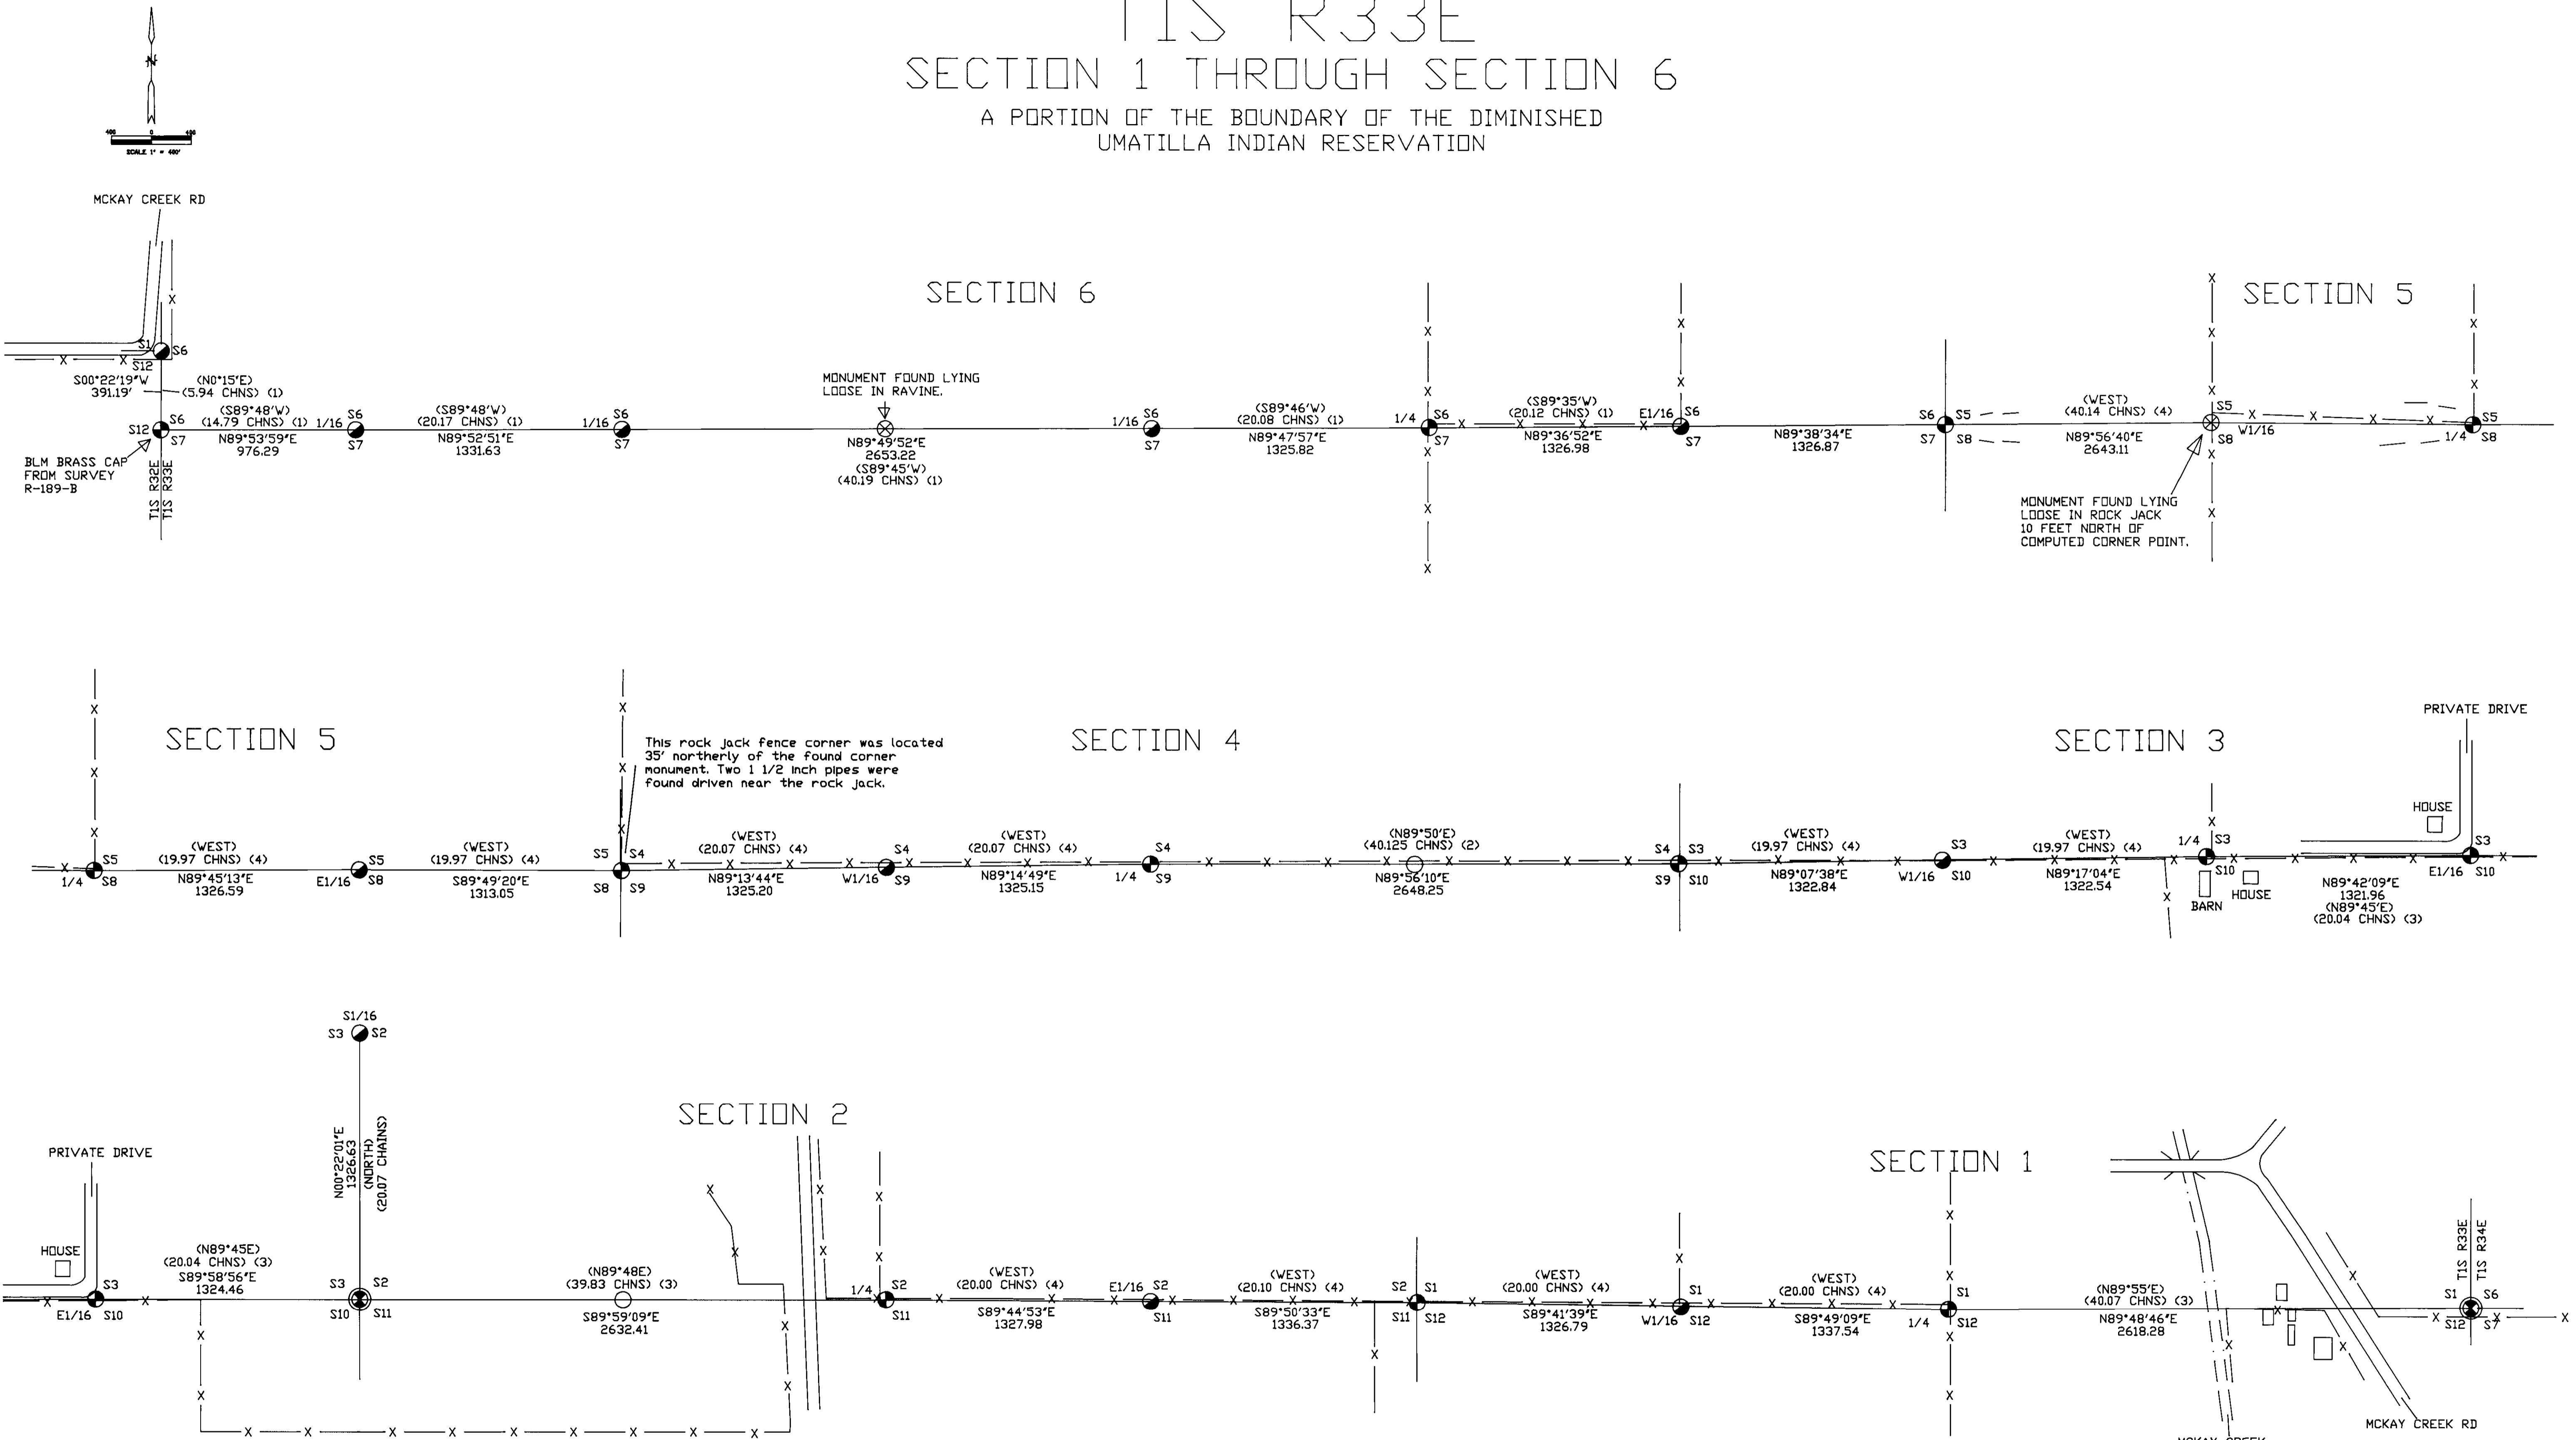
T1S R33E
SECTION 1 THROUGH SECTION 6
A PORTION OF THE BOUNDARY OF THE DIMINISHED UMATILLA INDIAN RESERVATION

N

SCALE 1" = 400'

MCKAY CREEK RD

SECTION 6

SECTION 5

S1 S6
S12
S00°22'19"W 391.19'
(N0°15'E) (5.94 CHNS) (1)
S12 S6 S7
(S89°48'W) (14.79 CHNS) (1)
N89°53'59"E 976.29
1/16 S6 S7
(S89°48'W) (20.17 CHNS) (1)
N89°52'51"E 1331.63
1/16 S6 S7
BLM BRASS CAP FROM SURVEY R-189-B
T1S R32E
T1S R33E
MONUMENT FOUND LYING LOOSE IN RAVINE.
N89°49'52"E 2653.22
(S89°45'W) (40.19 CHNS) (1)
1/16 S6 S7
(S89°46'W) (20.08 CHNS) (1)
N89°47'57"E 1325.82
1/4 S6 S7
(S89°35'W) (20.12 CHNS) (1)
N89°36'52"E 1326.98
E1/16 S6 S7
N89°38'34"E 1326.87
S6 S5 S7 S8
(WEST) (40.14 CHNS) (4)
N89°56'40"E 2643.11
S5 S8 W1/16
MONUMENT FOUND LYING LOOSE IN ROCK JACK 10 FEET NORTH OF COMPUTED CORNER POINT.
1/4 S5 S8

SECTION 5

SECTION 4

SECTION 3

PRIVATE DRIVE

This rock jack fence corner was located 35' northerly of the found corner monument. Two 1 1/2 inch pipes were found driven near the rock jack.

1/4 S5 S8
(WEST) (19.97 CHNS) (4)
N89°45'13"E 1326.59
E1/16 S5 S8
(WEST) (19.97 CHNS) (4)
S89°49'20"E 1313.05
S5 S4 S8 S9
(WEST) (20.07 CHNS) (4)
N89°13'44"E 1325.20
W1/16 S4 S9
(WEST) (20.07 CHNS) (4)
N89°14'49"E 1325.15
1/4 S4 S9
(N89°50'E) (40.125 CHNS) (2)
N89°56'10"E 2648.25
S4 S3 S9 S10
(WEST) (19.97 CHNS) (4)
N89°07'38"E 1322.84
W1/16 S3 S10
(WEST) (19.97 CHNS) (4)
N89°17'04"E 1322.54
1/4 S3 S10
BARN
HOUSE
HOUSE
N89°42'09"E 1321.96
(N89°45'E) (20.04 CHNS) (3)
E1/16 S3 S10

SECTION 2

SECTION 1

PRIVATE DRIVE
HOUSE
S1/16
S3 S2
N00°22'01"E 1326.63
(NORTH) (20.07 CHAINS)
E1/16 S3 S10
(N89°45E) (20.04 CHNS) (3)
S89°58'56"E 1324.46
S3 S2 S10 S11
(N89°48E) (39.83 CHNS) (3)
S89°59'09"E 2632.41
1/4 S2 S11
(WEST) (20.00 CHNS) (4)
S89°44'53"E 1327.98
E1/16 S2 S11
(WEST) (20.10 CHNS) (4)
S89°50'33"E 1336.37
S2 S1 S11 S12
(WEST) (20.00 CHNS) (4)
S89°41'39"E 1326.79
W1/16 S1 S12
(WEST) (20.00 CHNS) (4)
S89°49'09"E 1337.54
1/4 S1 S12
(N89°55'E) (40.07 CHNS) (3)
N89°48'46"E 2618.28
S1 S6 S12 S7
T1S R33E
T1S R34E
MCKAY CREEK RD
MCKAY CREEK